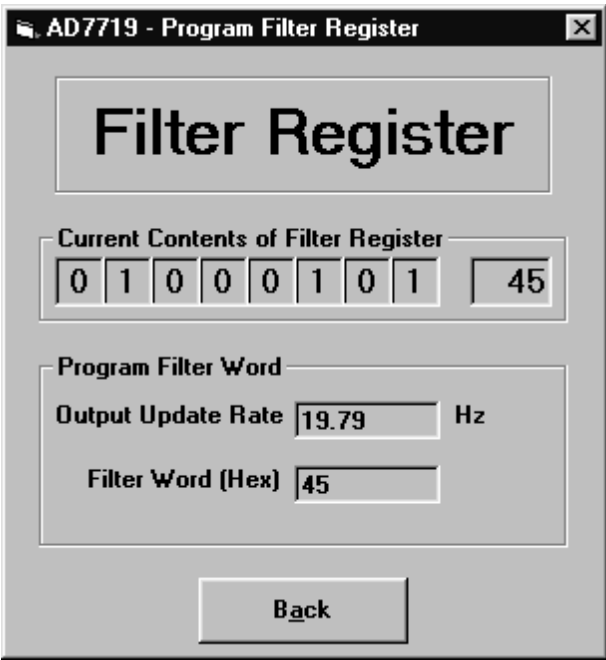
AD7719 - Program Filter Register

Filter Register

Current Contents of Filter Register

| 0 | 1 | 0 | 0 | 0 | 1 | 0 | 1 |
|---|---|---|---|---|---|---|---|

45

Program Filter Word

Output Update Rate 19.79 Hz

Filter Word (Hex) 45

Back